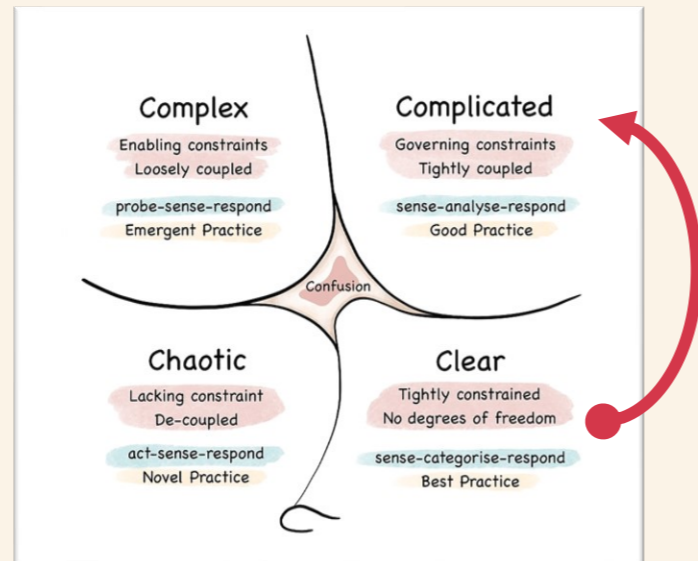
Complex

Enabling constraints
Loosely coupled

probe-sense-respond
Emergent Practice

Complicated

Governing constraints
Tightly coupled

sense-analyse-respond
Good Practice

Confusion

Chaotic

Lacking constraint
De-coupled

act-sense-respond
Novel Practice

Clear

Tightly constrained
No degrees of freedom

sense-categorise-respond
Best Practice